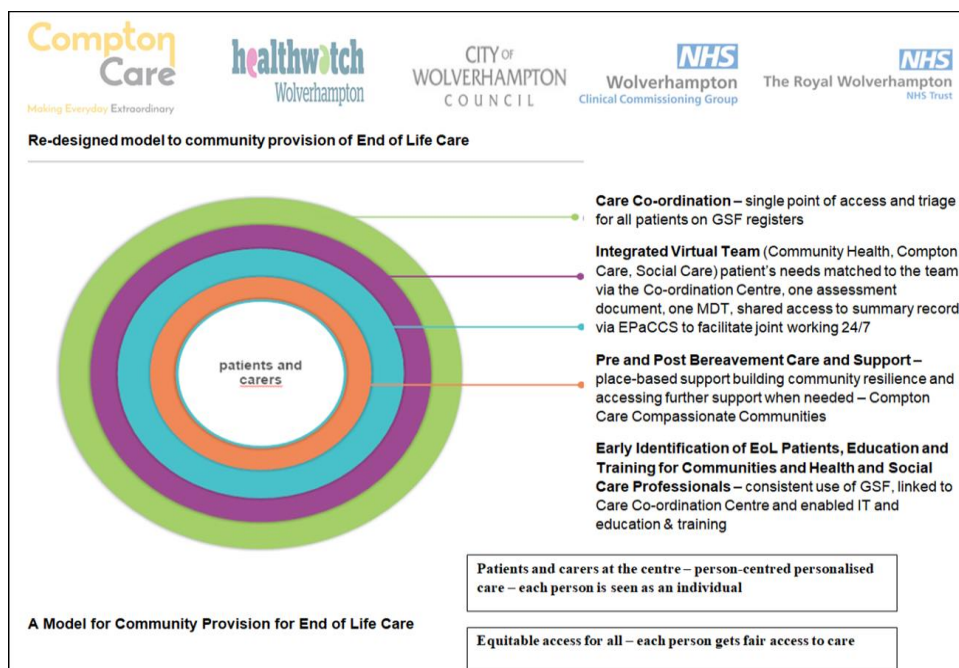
Compton Care
Making Everyday Extraordinary

healthwatch
Wolverhampton

CITY OF WOLVERHAMPTON COUNCIL

NHS
Wolverhampton
Clinical Commissioning Group

NHS
The Royal Wolverhampton
NHS Trust

Re-designed model to community provision of End of Life Care

patients and carers

**Care Co-ordination** – single point of access and triage for all patients on GSF registers

**Integrated Virtual Team** (Community Health, Compton Care, Social Care) patient's needs matched to the team via the Co-ordination Centre, one assessment document, one MDT, shared access to summary record via EPaCCS to facilitate joint working 24/7

**Pre and Post Bereavement Care and Support** – place-based support building community resilience and accessing further support when needed – Compton Care Compassionate Communities

**Early Identification of EoL Patients, Education and Training for Communities and Health and Social Care Professionals** – consistent use of GSF, linked to Care Co-ordination Centre and enabled IT and education & training

Patients and carers at the centre – person-centred personalised care – each person is seen as an individual

A Model for Community Provision for End of Life Care

Equitable access for all – each person gets fair access to care